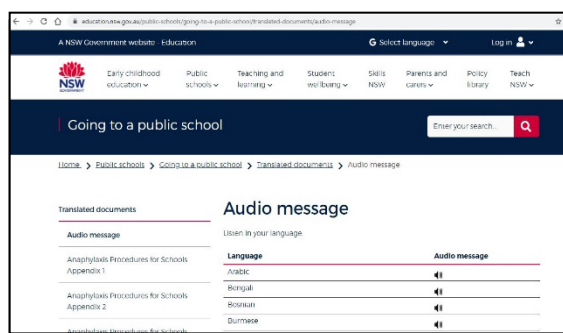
education.nsw.gov.au/public-schools/going-to-a-public-school/translated-documents/audio-message

A NSW Government website Education

Select language

Log in

NSW GOVERNMENT

Early childhood education

Public schools

Teaching and learning

Student wellbeing

Skills NSW

Parents and carers

Policy library

Teach NSW

Going to a public school

Enter your search...

Home > Public schools > Going to a public school > Translated documents > Audio message

Translated documents

Audio message

Anaphylaxis Procedures for Schools Appendix 1

Anaphylaxis Procedures for Schools Appendix 2

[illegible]

Audio message

Listen in your language.

| Language | Audio message |
|---|---|
| Arabic | |
| Bengali | |
| Bosnian | |
| Burmese | |